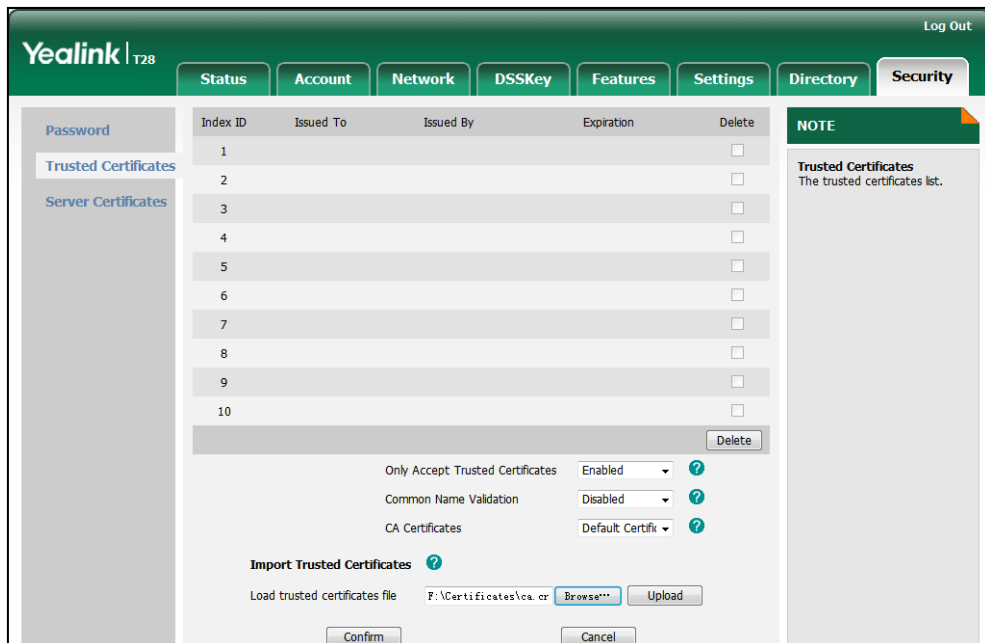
Log Out

Yealink | T28

Status
Account
Network
DSSKey
Features
Settings
Directory
Security

Password
Trusted Certificates
Server Certificates

| Index ID | Issued To | Issued By | Expiration | Delete |
|---|---|---|---|---|
| 1 | | | | |
| 2 | | | | |
| 3 | | | | |
| 4 | | | | |
| 5 | | | | |
| 6 | | | | |
| 7 | | | | |
| 8 | | | | |
| 9 | | | | |
| 10 | | | | |

Delete

Only Accept Trusted Certificates Enabled
Common Name Validation Disabled
CA Certificates Default Certific

Import Trusted Certificates

Load trusted certificates file F:\Certificates\ca.cr Browse… Upload

Confirm Cancel

NOTE

Trusted Certificates
The trusted certificates list.